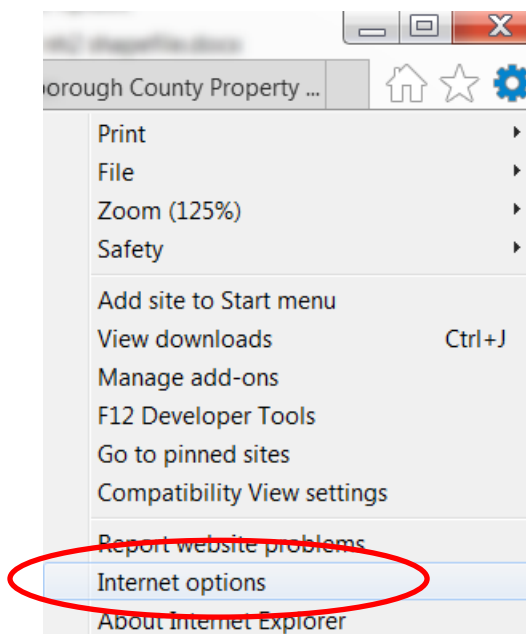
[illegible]

borough County Property ...

Print
File
Zoom (125%)
Safety

Add site to Start menu
View downloads Ctrl+J
Manage add-ons
F12 Developer Tools
Go to pinned sites
Compatibility View settings

Report website problems
Internet options
About Internet Explorer